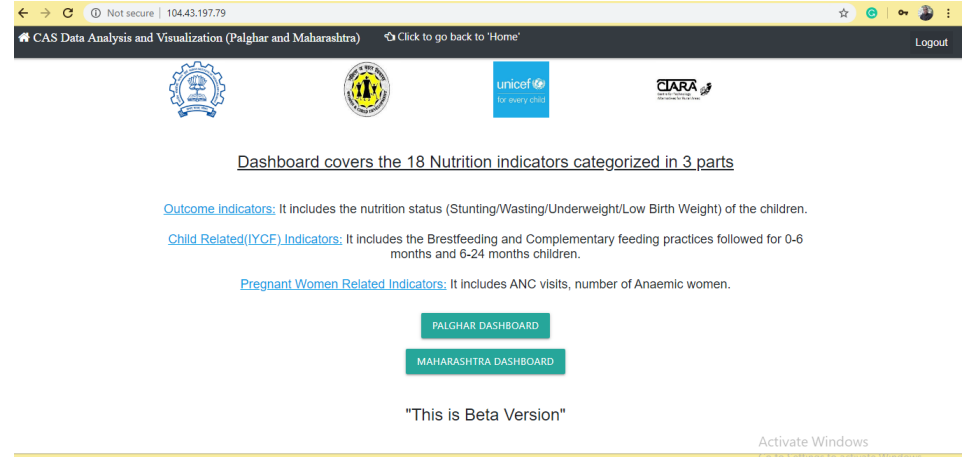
Not secure | 104.43.197.79

CAS Data Analysis and Visualization (Palghar and Maharashtra) Click to go back to 'Home' Logout

unicef for every child

CTARA

Dashboard covers the 18 Nutrition indicators categorized in 3 parts

Outcome Indicators: It includes the nutrition status (Stunting/Wasting/Underweight/Low Birth Weight) of the children.

Child Related(IYCF) Indicators: It includes the Brestfeeding and Complementary feeding practices followed for 0-6 months and 6-24 months children.

Pregnant Women Related Indicators: It includes ANC visits, number of Anaemic women.

PALGHAR DASHBOARD

MAHARASHTRA DASHBOARD

"This is Beta Version"

Activate Windows